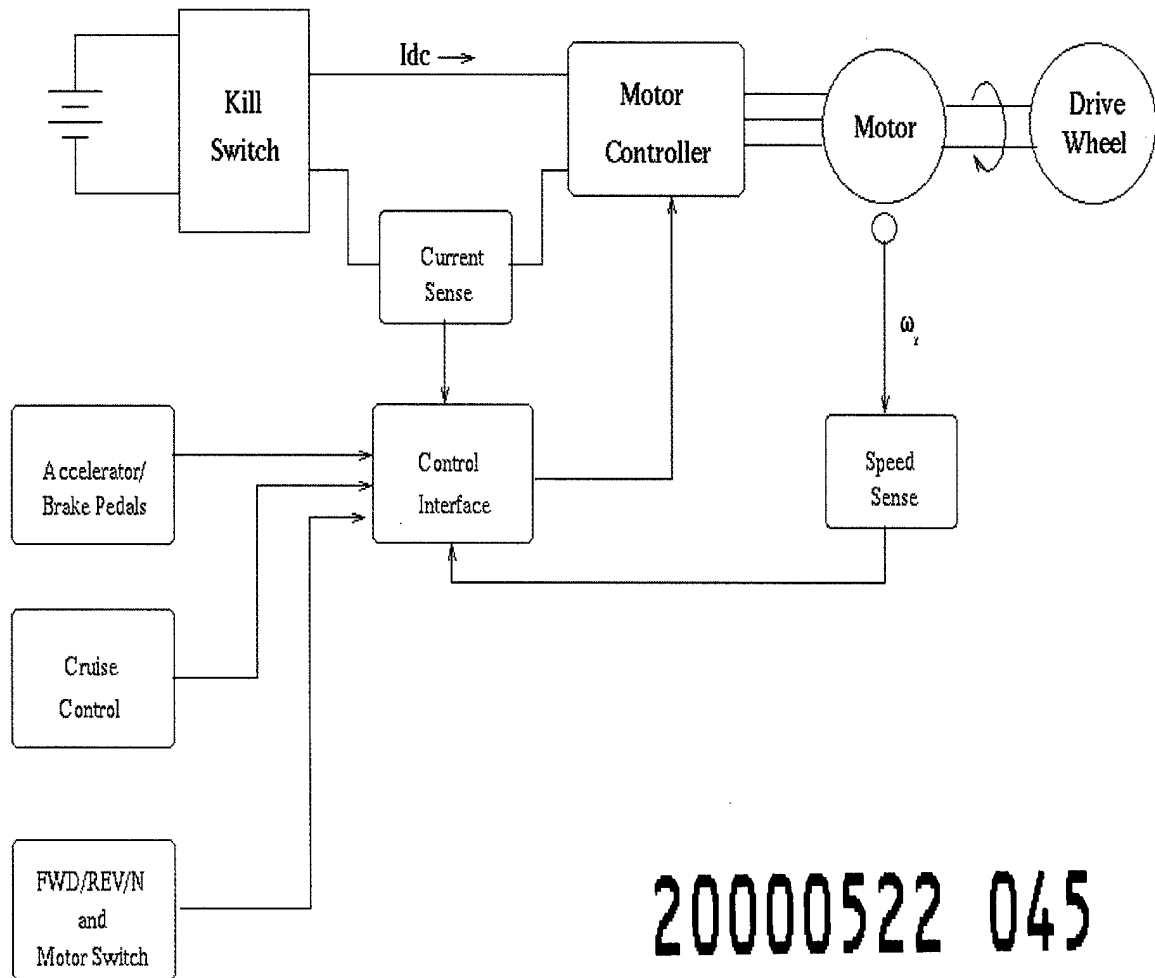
Kill Switch

Idc $\longrightarrow$

Motor Controller

Motor

Drive Wheel

Current Sense

$\omega_r$

Accelerator/ Brake Pedals

Control Interface

Speed Sense

Cruise Control

FWD/REV/N and Motor Switch

20000522 045